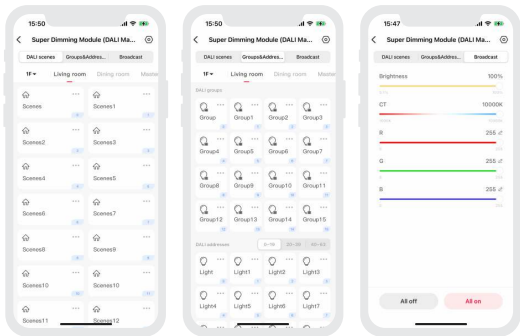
15:50

Super Dimming Module (DALI Ma...

DALI scenes | Groups&Address... | Broadcast

1F ▾ | Living room | Dining room | Maste

Scenes | Scenes1
Scenes2 | Scenes3
Scenes4 | Scenes5
Scenes6 | Scenes7
Scenes8 | Scenes9
Scenes10 | Scenes10
Scenes11 | Scenes12

15:50

Super Dimming Module (DALI Ma...

DALI scenes | Groups&Address... | Broadcast

1F ▾ | Living room | Dining room | Maste

DALI groups

Group | Group1 | Group2 | Group3
Group4 | Group5 | Group6 | Group7
Group8 | Group9 | Group10 | Group11
Group12 | Group13 | Group14 | Group15

DALI addresses | 0~19 | 20~39 | 40~63

Light | Light1 | Light2 | Light3
Light4 | Light5 | Light6 | Light7

15:47

Super Dimming Module (DALI Ma...

DALI scenes | Groups&Address... | Broadcast

Brightness 100%

CT 10000K

R 255

G 255

B 255

All off | All on